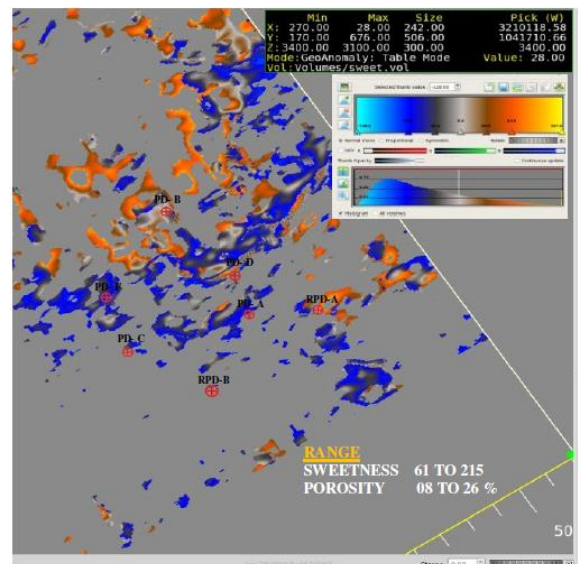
| | Min | Max | Size | Pick (W) |
|---|---|---|---|---|
| X: | 270.00 | 28.00 | 242.00 | 3210118.58 |
| Y: | 170.00 | 676.00 | 506.00 | 1041710.66 |
| Z: | 3400.00 | 3100.00 | 300.00 | 3400.00 |

Mode:GeoAnomaly: Table Mode Value: 28.00
Vol:Volumes/sweet.vol

PD-B
PD-D
PD-E
PD-A
RPD-A
PD-C
RPD-B

RANGE
SWEETNESS 61 TO 215
POROSITY 08 TO 26 %

50